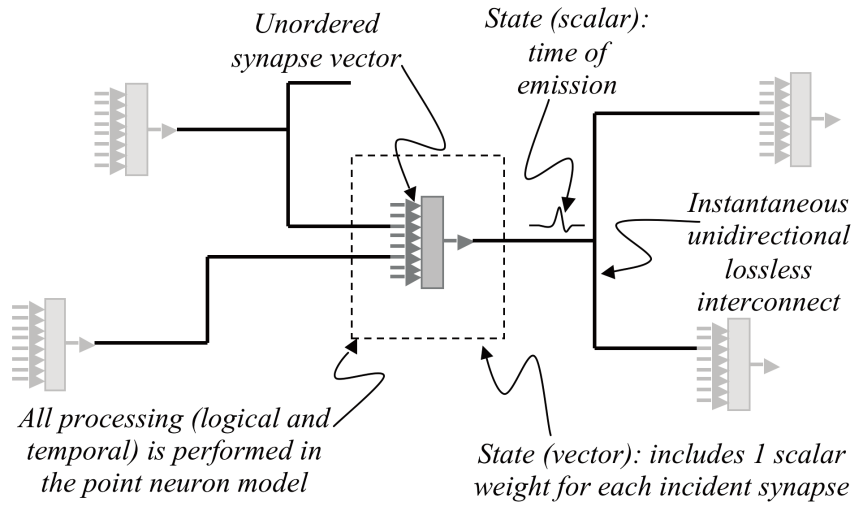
Unordered synapse vector

State (scalar): time of emission

Instantaneous unidirectional lossless interconnect

All processing (logical and temporal) is performed in the point neuron model

State (vector): includes 1 scalar weight for each incident synapse